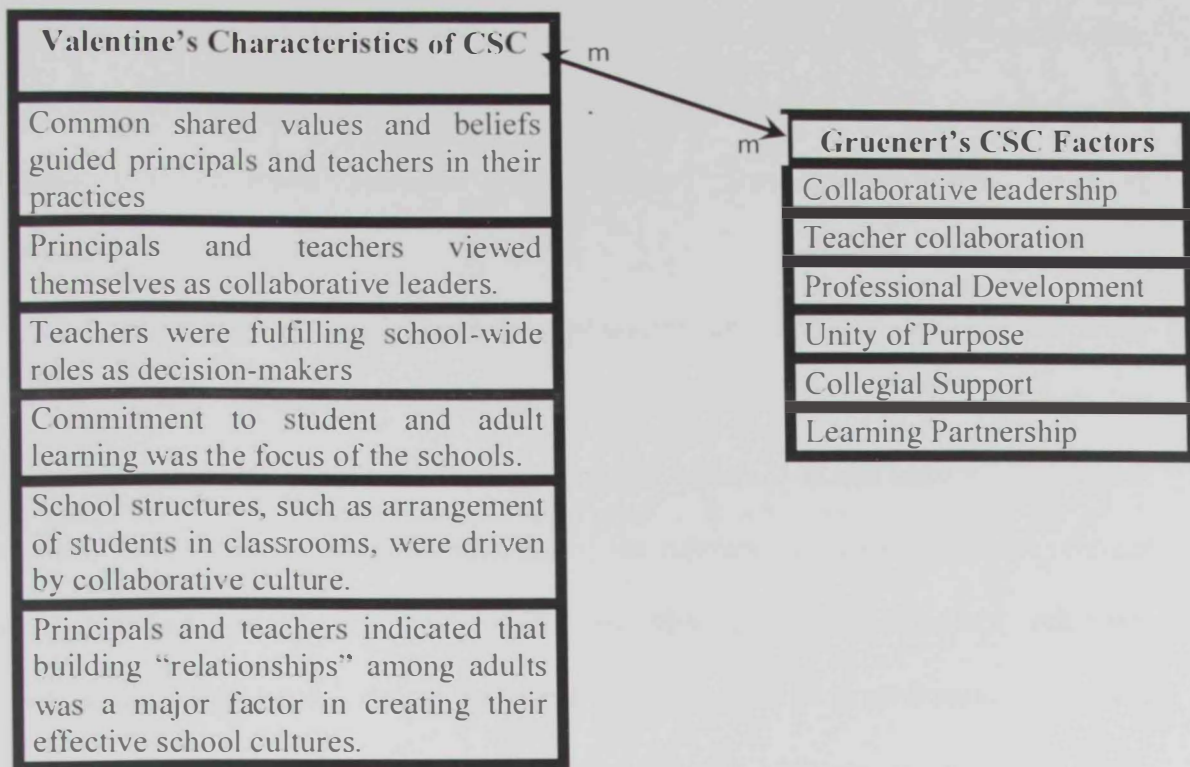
Valentine's Characteristics of CSC

Common shared values and beliefs guided principals and teachers in their practices

Principals and teachers viewed themselves as collaborative leaders.

Teachers were fulfilling school-wide roles as decision-makers

Commitment to student and adult learning was the focus of the schools.

School structures, such as arrangement of students in classrooms, were driven by collaborative culture.

Principals and teachers indicated that building "relationships" among adults was a major factor in creating their effective school cultures.

m

m

Gruenert's CSC Factors

Collaborative leadership

Teacher collaboration

Professional Development

Unity of Purpose

Collegial Support

Learning Partnership